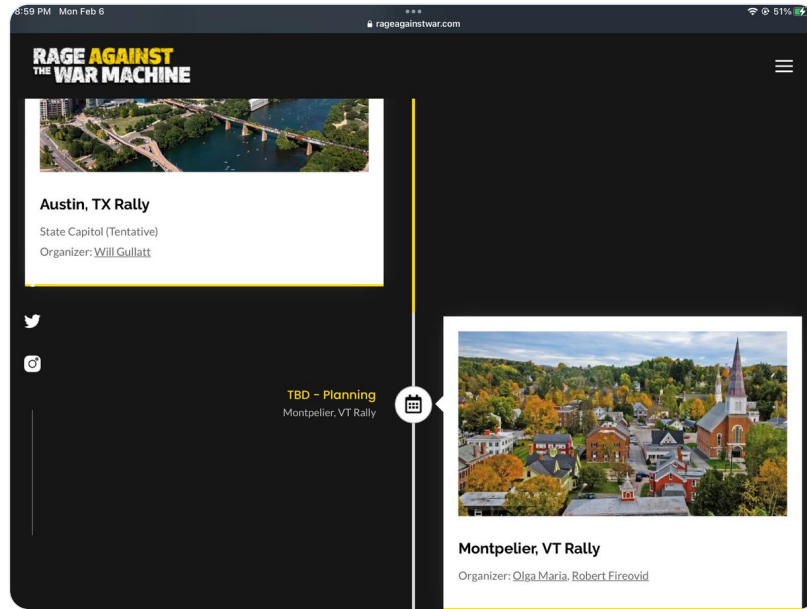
8:59 PM Mon Feb 6
rageagainstwar.com
51%

RAGE AGAINST THE WAR MACHINE

Austin, TX Rally

State Capitol (Tentative)
Organizer: Will Gullatt

TBD - Planning
Montpelier, VT Rally

Montpelier, VT Rally

Organizer: Olga Maria, Robert Fireovid